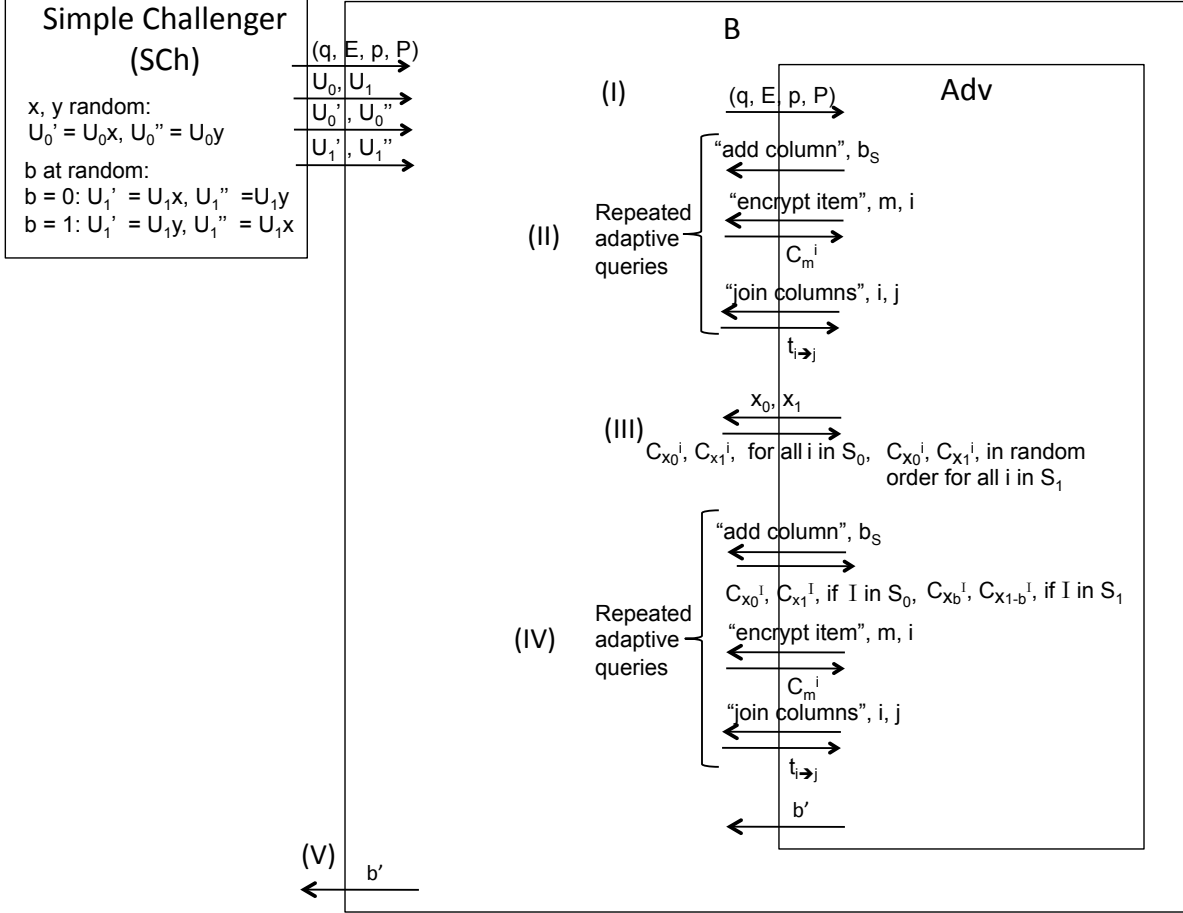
Simple Challenger (SCh)

x, y random:
$U_0' = U_0x$, $U_0'' = U_0y$

b at random:
b = 0: $U_1' = U_1x$, $U_1'' = U_1y$
b = 1: $U_1' = U_1y$, $U_1'' = U_1x$

(q, E, p, P)
$U_0$, $U_1$
$U_0'$, $U_0''$
$U_1'$, $U_1''$

B

Adv

(I)
(q, E, p, P)

(II)
Repeated adaptive queries
"add column", $b_S$
"encrypt item", m, i
$C_m^i$
"join columns", i, j
$t_{i\rightarrow j}$

(III)
$x_0$, $x_1$
$C_{x0}^i$, $C_{x1}^i$, for all i in $S_0$, $C_{x0}^i$, $C_{x1}^i$, in random order for all i in $S_1$

(IV)
Repeated adaptive queries
"add column", $b_S$
$C_{x0}^I$, $C_{x1}^I$, if I in $S_0$, $C_{xb}^I$, $C_{x1-b}^I$, if I in $S_1$
"encrypt item", m, i
$C_m^i$
"join columns", i, j
$t_{i\rightarrow j}$

b'

(V)
b'